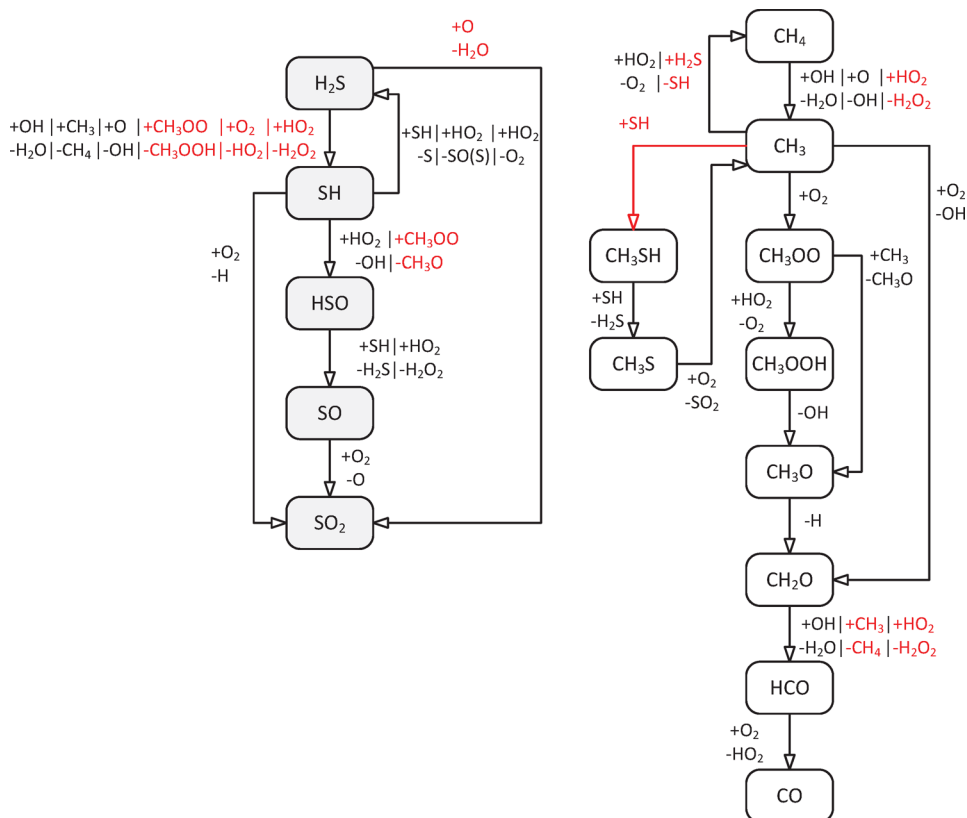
+O
-$H_2O$

$H_2S$

+OH |+$CH_3$|+O |+$CH_3OO$ |+$O_2$ |+$HO_2$
-$H_2O$|-$CH_4$|-OH|-$CH_3OOH$|-$HO_2$|-$H_2O_2$

+SH|+$HO_2$ |+$HO_2$
-S|-SO(S)|-$O_2$

SH

+$O_2$
-H

+$HO_2$ |+$CH_3OO$
-OH|-$CH_3O$

HSO

+SH|+$HO_2$
-$H_2S$|-$H_2O_2$

SO

+$O_2$
-O

$SO_2$

$CH_4$

+$HO_2$|+$H_2S$
-$O_2$ |-SH

+OH |+O |+$HO_2$
-$H_2O$|-OH|-$H_2O_2$

+SH

$CH_3$

+$O_2$
-OH

+$O_2$

$CH_3SH$

$CH_3OO$

+$CH_3$
-$CH_3O$

+SH
-$H_2S$

+$HO_2$
-$O_2$

$CH_3S$

$CH_3OOH$

+$O_2$
-$SO_2$

-OH

$CH_3O$

-H

$CH_2O$

+OH|+$CH_3$|+$HO_2$
-$H_2O$|-$CH_4$ |-$H_2O_2$

HCO

+$O_2$
-$HO_2$

CO